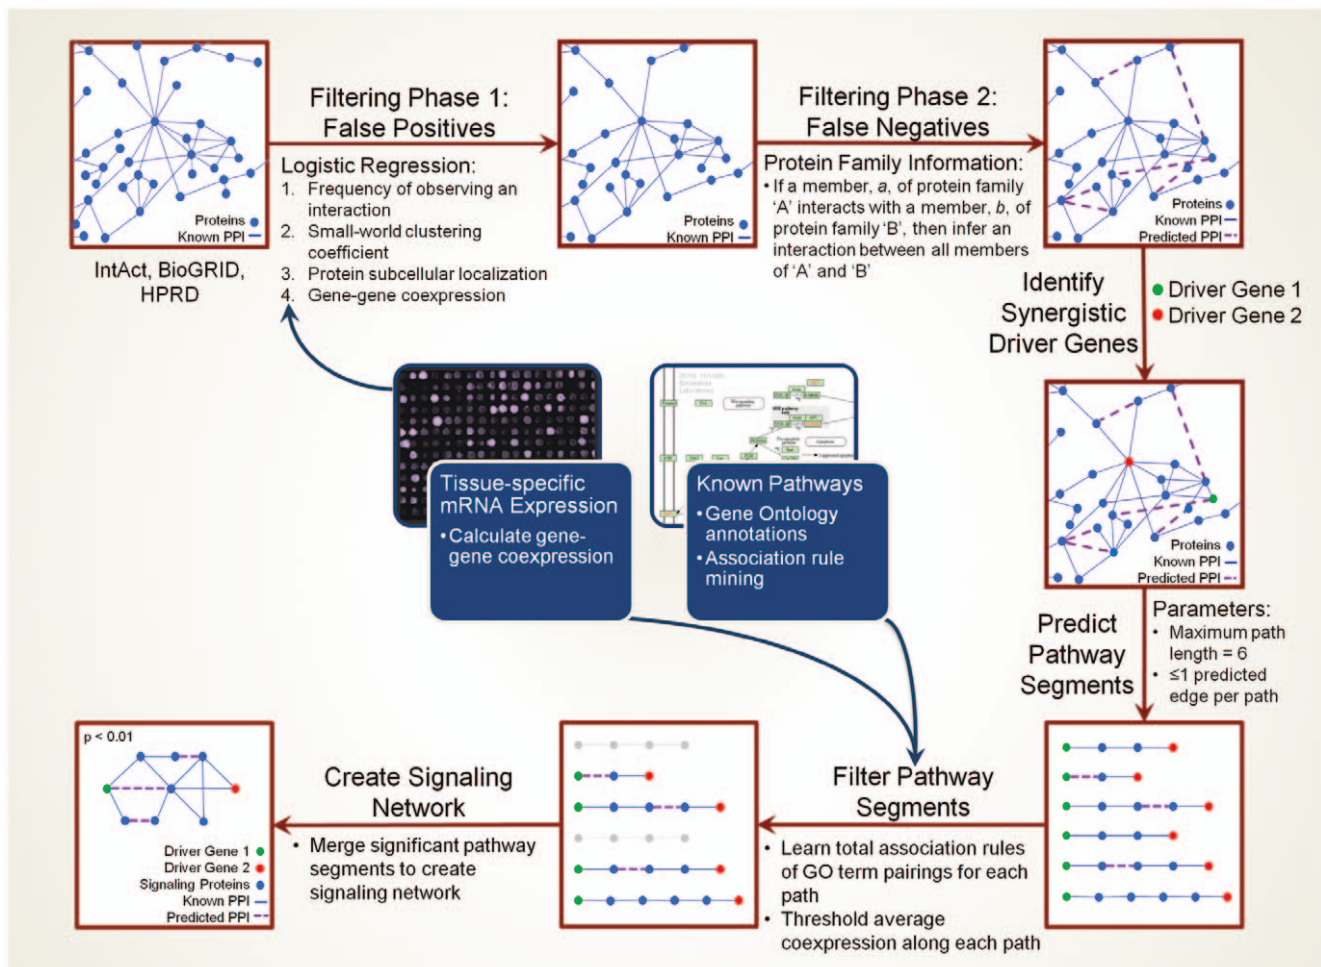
Proteins
Known PPI

IntAct, BioGRID, HPRD

Filtering Phase 1: False Positives

Logistic Regression:
1. Frequency of observing an interaction
2. Small-world clustering coefficient
3. Protein subcellular localization
4. Gene-gene coexpression

Proteins
Known PPI

Filtering Phase 2: False Negatives

Protein Family Information:
• If a member, *a*, of protein family 'A' interacts with a member, *b*, of protein family 'B', then infer an interaction between all members of 'A' and 'B'

Proteins
Known PPI
Predicted PPI

Identify Synergistic Driver Genes

Driver Gene 1
Driver Gene 2

Tissue-specific mRNA Expression
• Calculate gene-gene coexpression

Known Pathways
• Gene Ontology annotations
• Association rule mining

Proteins
Known PPI
Predicted PPI

Predict Pathway Segments

Parameters:
• Maximum path length = 6
• ≤1 predicted edge per path

p < 0.01

Driver Gene 1
Driver Gene 2
Signaling Proteins
Known PPI
Predicted PPI

Create Signaling Network
• Merge significant pathway segments to create signaling network

Filter Pathway Segments
• Learn total association rules of GO term pairings for each path
• Threshold average coexpression along each path